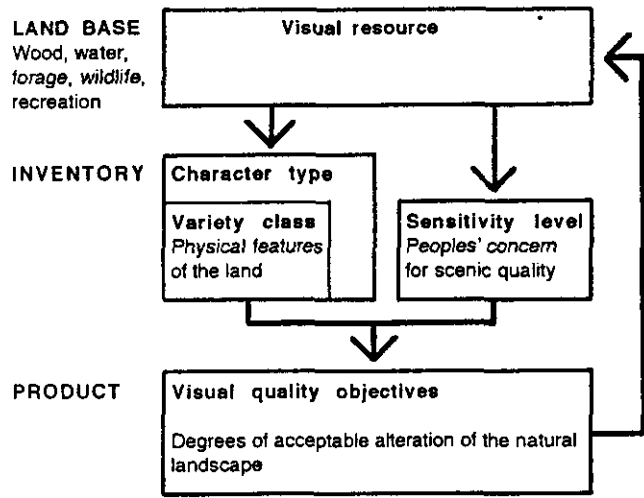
LAND BASE
Wood, water, forage, wildlife, recreation

Visual resource

INVENTORY

Character type

Variety class
Physical features of the land

Sensitivity level
Peoples' concern for scenic quality

PRODUCT

Visual quality objectives

Degrees of acceptable alteration of the natural landscape